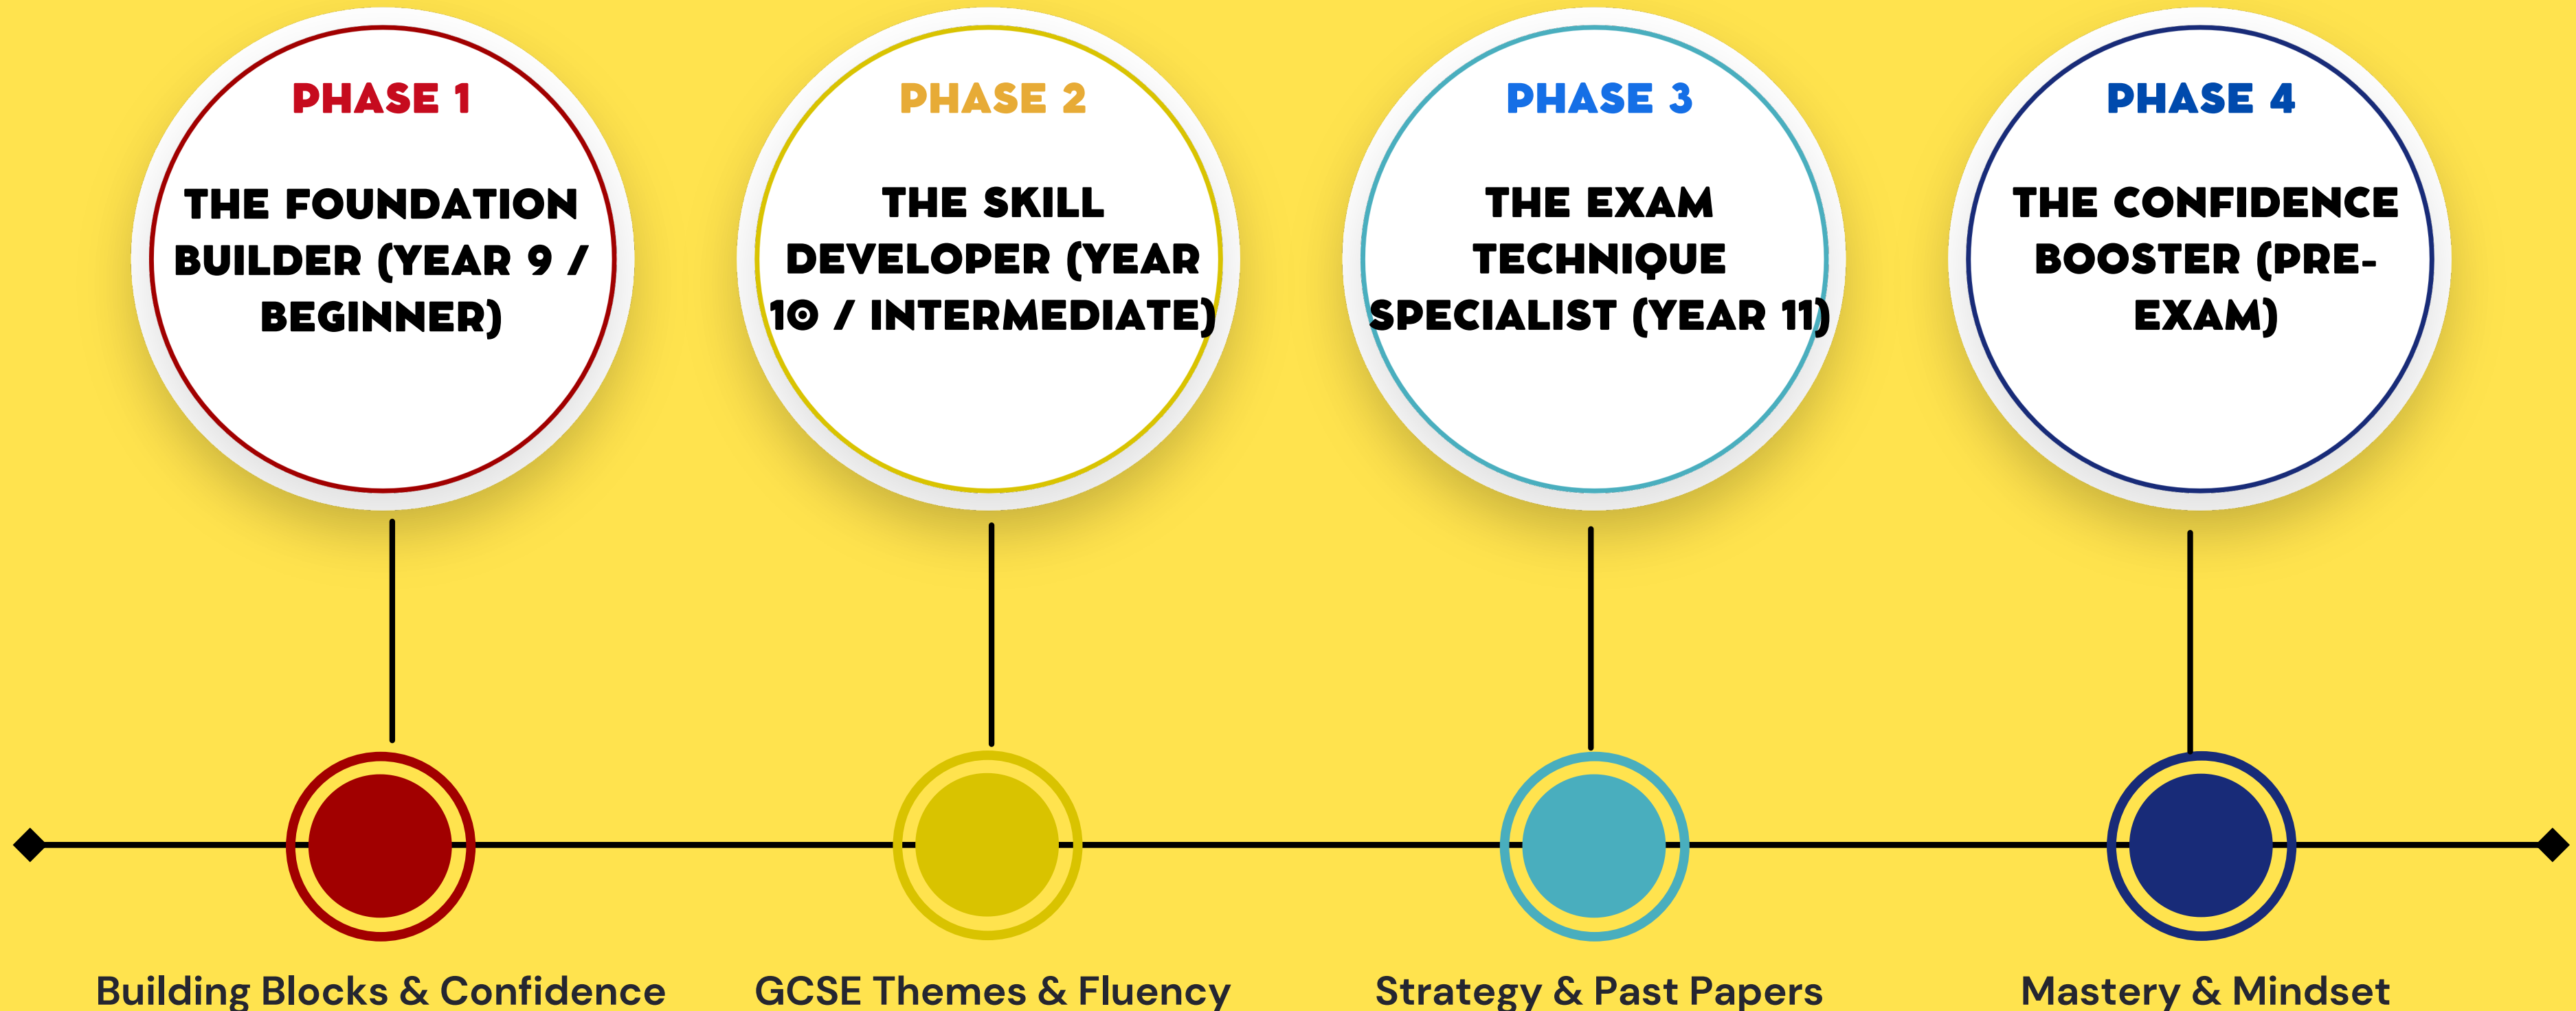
PHASE 1

THE FOUNDATION BUILDER (YEAR 9 / BEGINNER)

PHASE 2

THE SKILL DEVELOPER (YEAR 10 / INTERMEDIATE)

PHASE 3

THE EXAM TECHNIQUE SPECIALIST (YEAR 11)

PHASE 4

THE CONFIDENCE BOOSTER (PRE-EXAM)

Building Blocks & Confidence

GCSE Themes & Fluency

Strategy & Past Papers

Mastery & Mindset